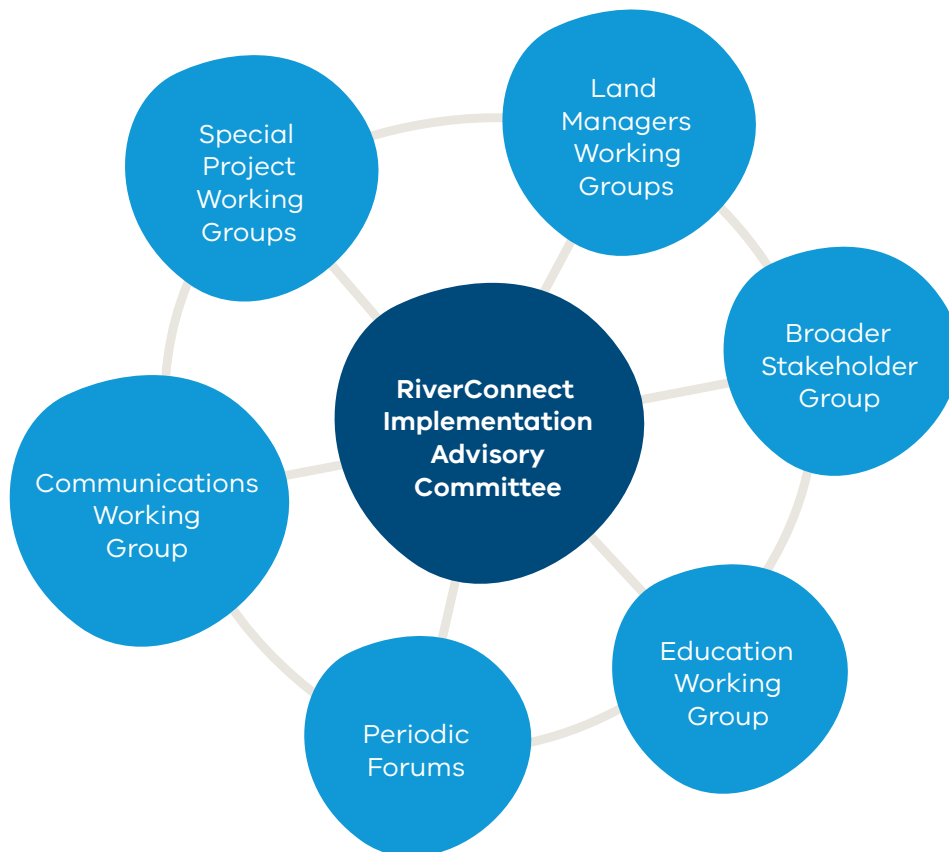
RiverConnect Implementation Advisory Committee

Land Managers Working Groups

Broader Stakeholder Group

Education Working Group

Periodic Forums

Communications Working Group

Special Project Working Groups